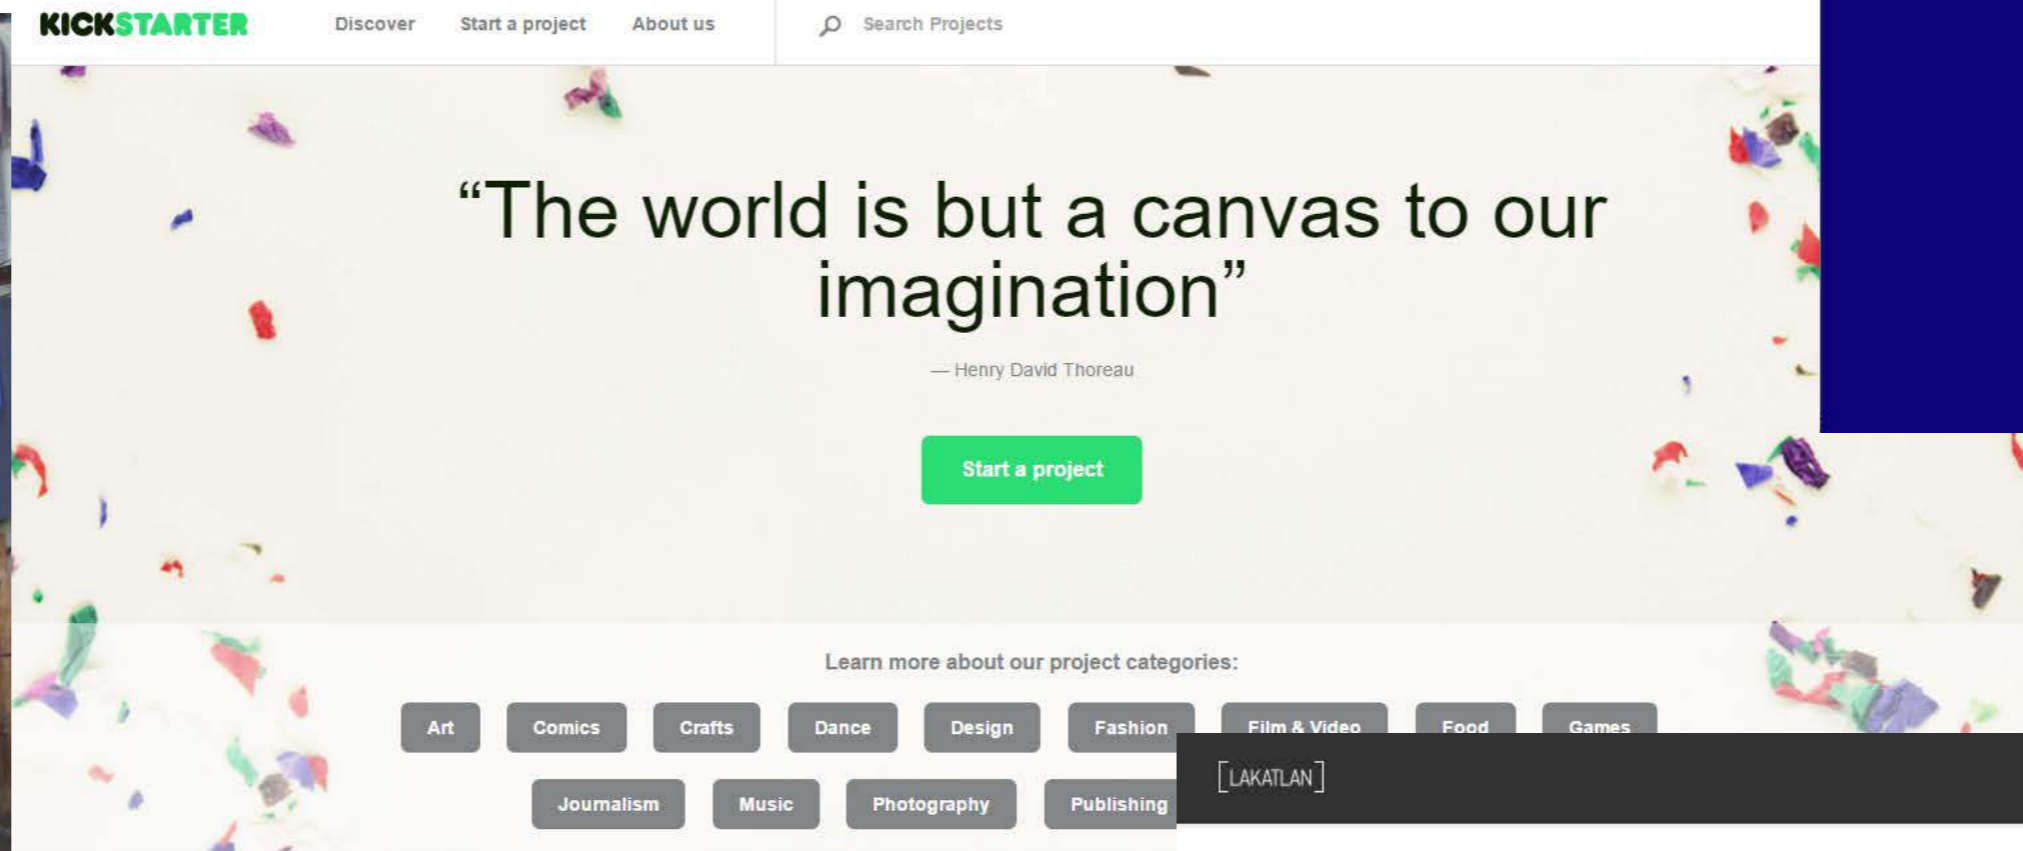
KICKSTARTER Discover Start a project About us Search Projects

“The world is but a canvas to our imagination”

— Henry David Thoreau

Start a project

Learn more about our project categories:

Art Comics Crafts Dance Design Fashion Film & Video Food Games

Journalism Music Photography Publishing

[LAKATLAN]